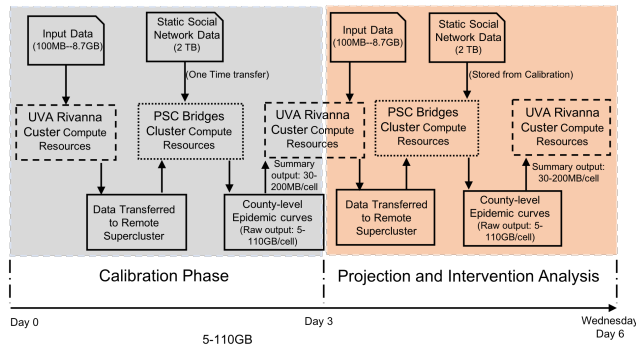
Input Data (100MB--8.7GB)

Static Social Network Data (2 TB)

(One Time transfer)

UVA Rivanna Custer Compute Resources

PSC Bridges Cluster Compute Resources

UVA Rivanna Custer Compute Resources

Summary output: 30-200MB/cell

Data Transferred to Remote Supercluster

County-level Epidemic curves (Raw output: 5-110GB/cell)

Input Data (100MB--8.7GB)

Static Social Network Data (2 TB)

(Stored from Calibration)

PSC Bridges Cluster Compute Resources

UVA Rivanna Custer Compute Resources

Summary output: 30-200MB/cell

Data Transferred to Remote Supercluster

County-level Epidemic curves (Raw output: 5-110GB/cell)

Calibration Phase

Projection and Intervention Analysis

Day 0

Day 3

Wednesday Day 6

5-110GB